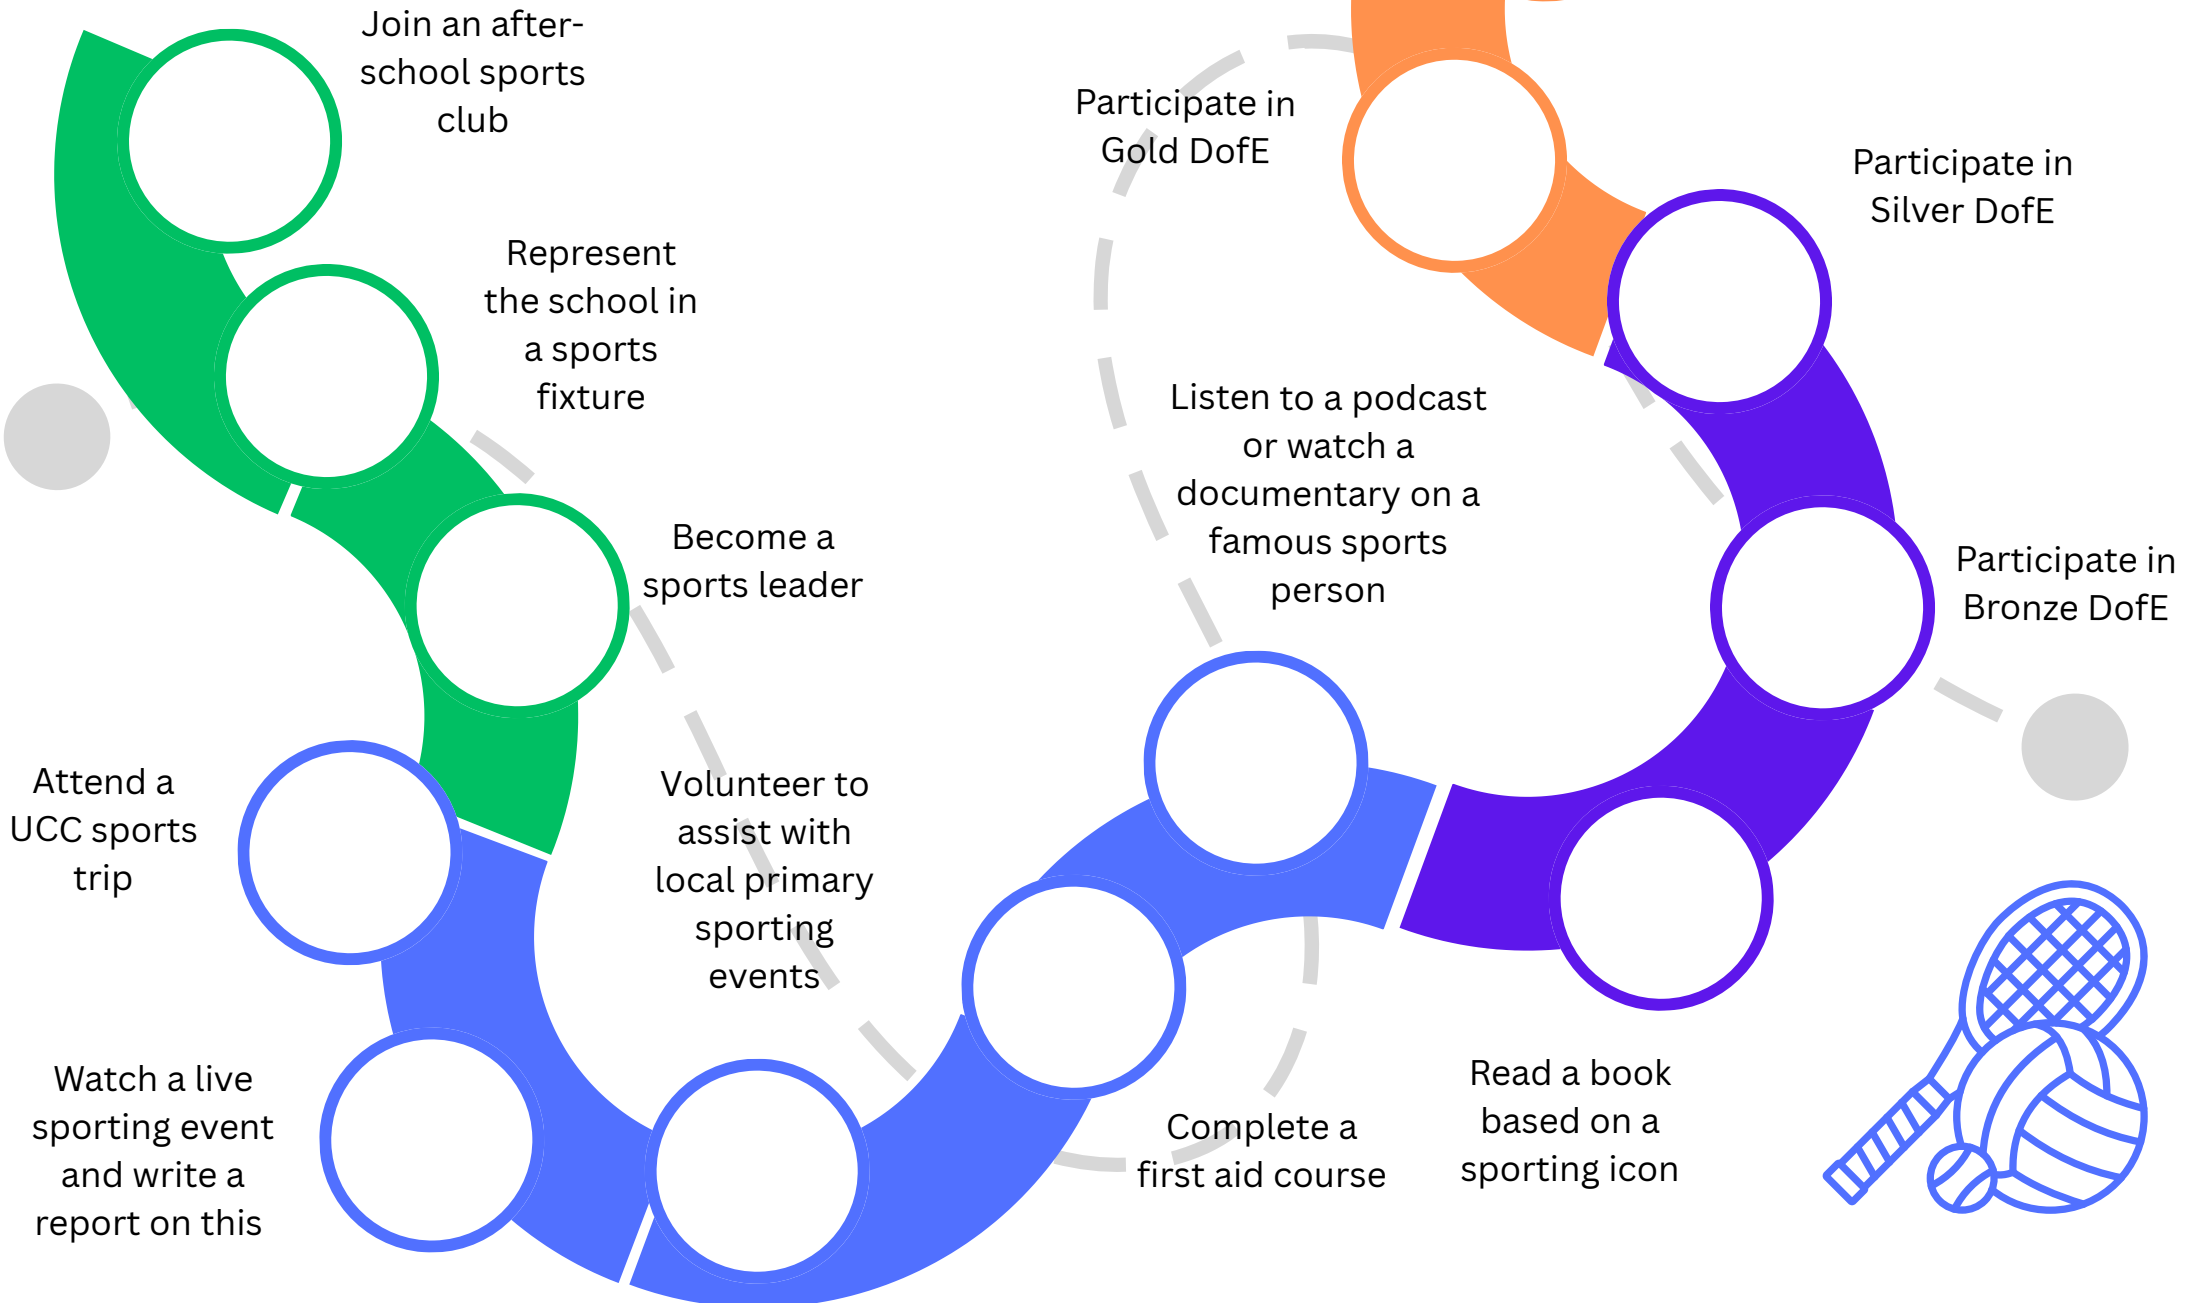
Join an after-school sports club

Represent the school in a sports fixture

Become a sports leader

Attend a UCC sports trip

Volunteer to assist with local primary sporting events

Watch a live sporting event and write a report on this

Complete a first aid course

Read a book based on a sporting icon

Listen to a podcast or watch a documentary on a famous sports person

Participate in Gold DofE

Participate in Silver DofE

Participate in Bronze DofE